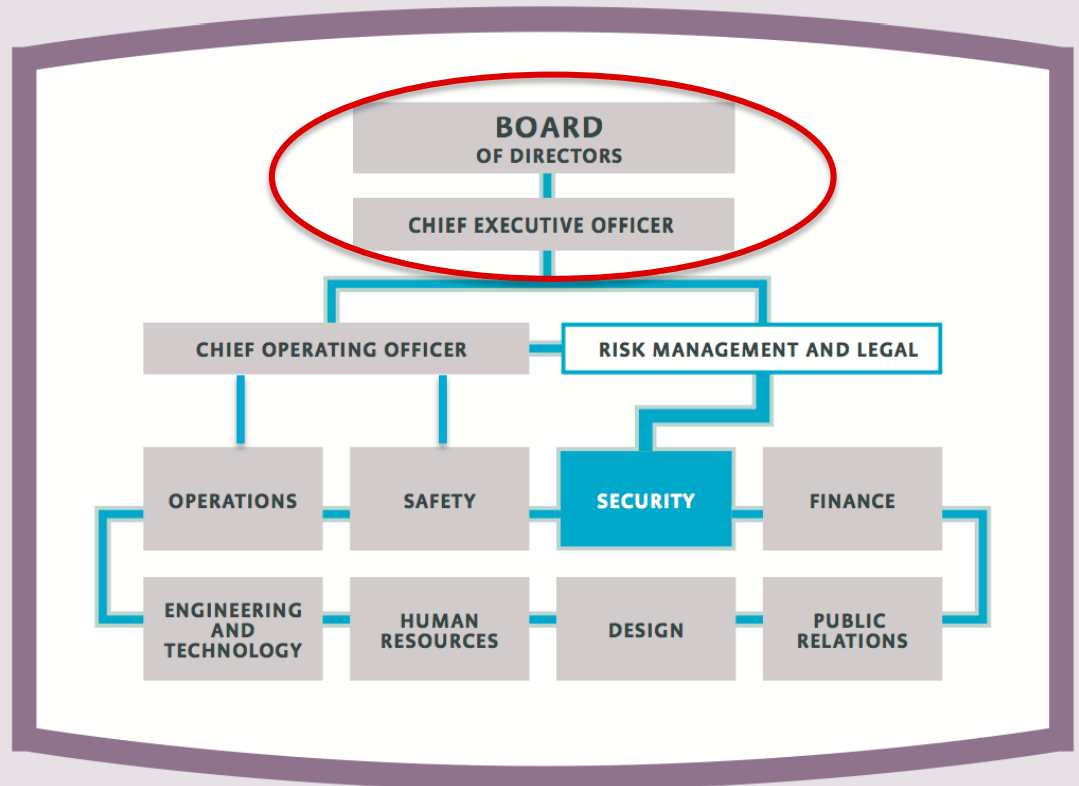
BOARD
OF DIRECTORS

CHIEF EXECUTIVE OFFICER

CHIEF OPERATING OFFICER

RISK MANAGEMENT AND LEGAL

OPERATIONS

SAFETY

SECURITY

FINANCE

ENGINEERING AND TECHNOLOGY

HUMAN RESOURCES

DESIGN

PUBLIC RELATIONS